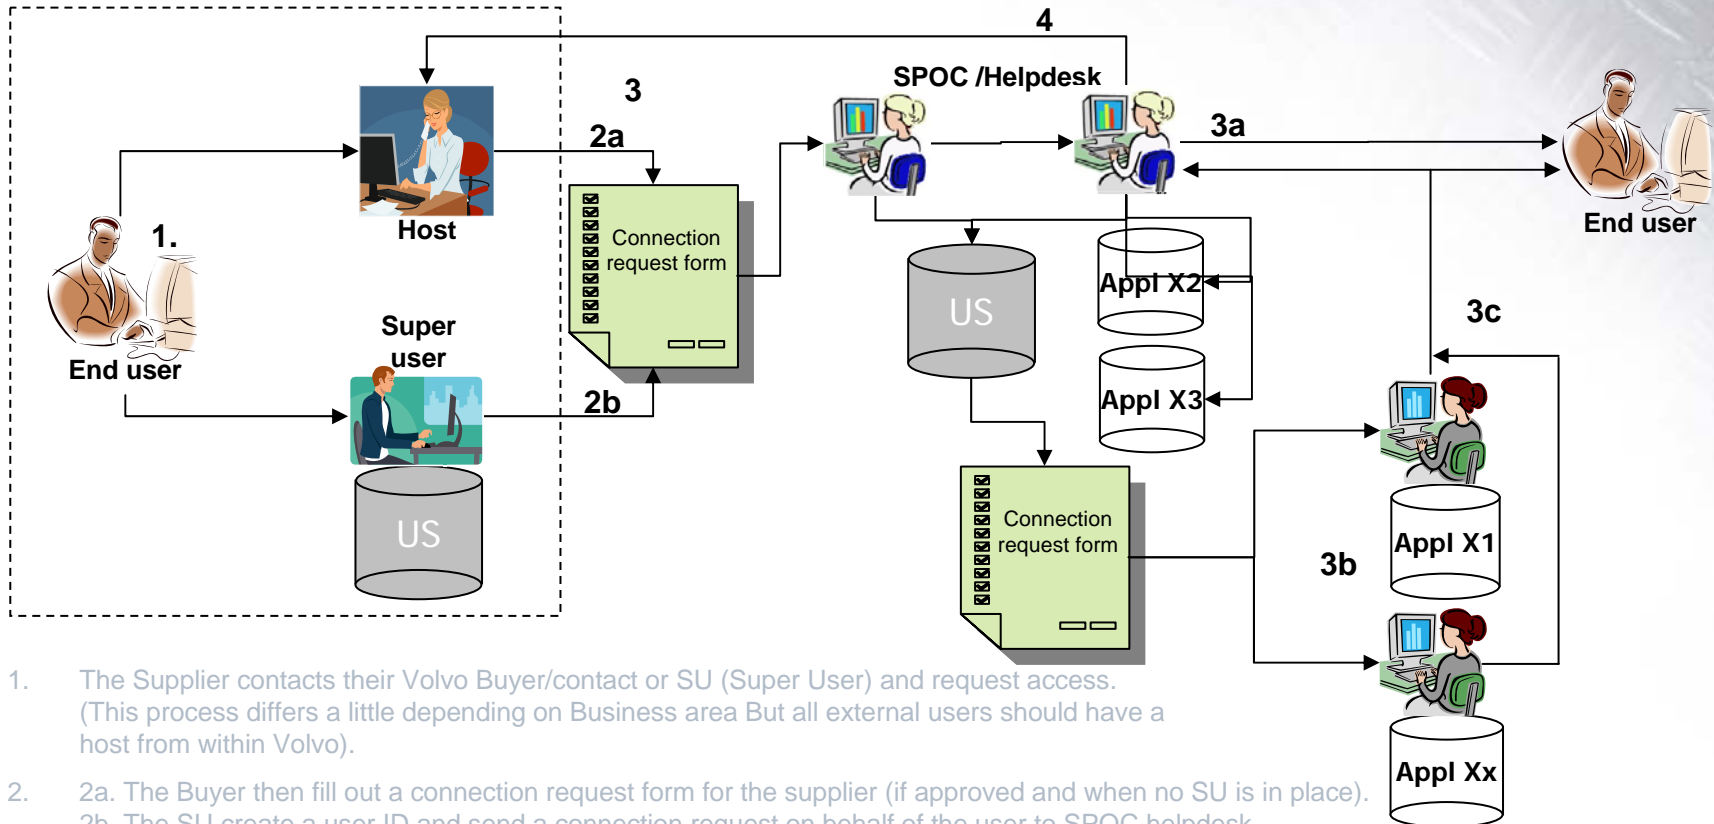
4

SPOC /Helpdesk

3

2a

3a

1.

Host

End user

Connection request form

Appl X2

US

3c

Super user

End user

Appl X3

2b

US

Connection request form

Appl X1

3b

Appl Xx

1. The Supplier contacts their Volvo Buyer/contact or SU (Super User) and request access. (This process differs a little depending on Business area But all external users should have a host from within Volvo).

2. 2a. The Buyer then fill out a connection request form for the supplier (if approved and when no SU is in place).
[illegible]